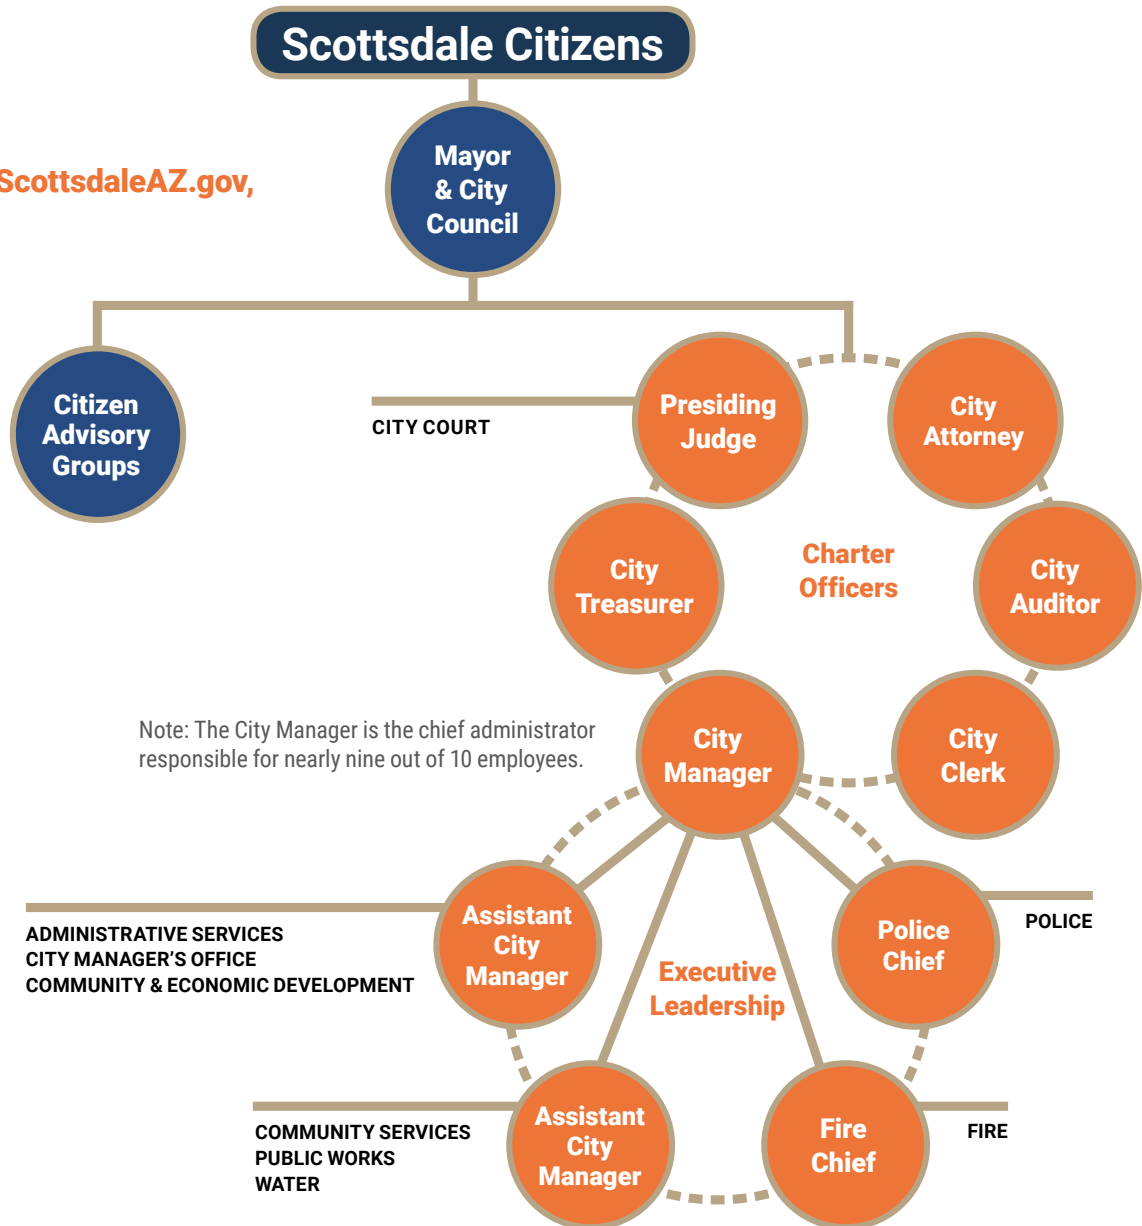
Scottsdale Citizens

ScottsdaleAZ.gov,

Mayor & City Council

Citizen Advisory Groups

CITY COURT

Presiding Judge

City Attorney

City Treasurer

Charter Officers

City Auditor

Note: The City Manager is the chief administrator responsible for nearly nine out of 10 employees.

City Manager

City Clerk

ADMINISTRATIVE SERVICES
CITY MANAGER'S OFFICE
COMMUNITY & ECONOMIC DEVELOPMENT

Assistant City Manager

Executive Leadership

Police Chief

POLICE

COMMUNITY SERVICES
PUBLIC WORKS
WATER

Assistant City Manager

Fire Chief

FIRE